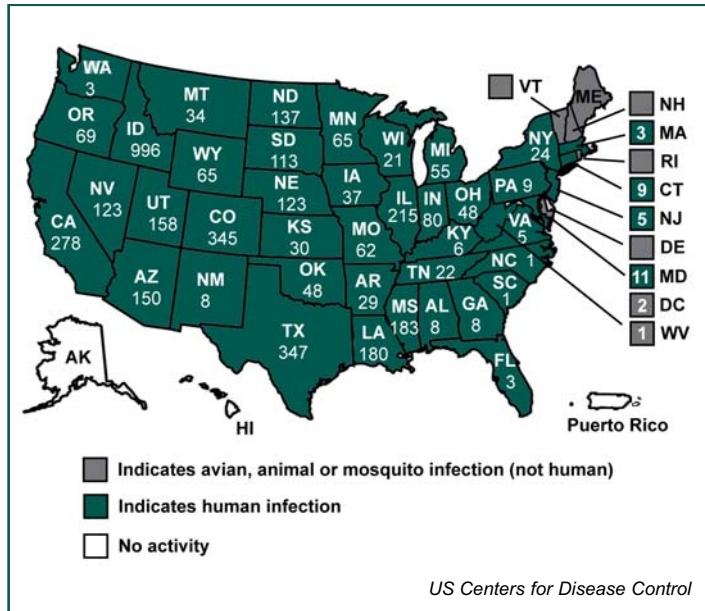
WA 3
OR 69
MT 34
ID 996
ND 137
SD 113
MN 65
WY 65
WI 21
MI 55
NY 24
VT
ME
NH
3 MA
RI
9 CT
5 NJ
DE
11 MD
2 DC
1 WV
NV 123
UT 158
CO 345
NE 123
IA 37
IL 215
IN 80
OH 48
PA 9
CA 278
KS 30
MO 62
KY 6
VA 5
AZ 150
NM 8
OK 48
AR 29
TN 22
NC 1
SC 1
TX 347
MS 183
AL 8
GA 8
LA 180
FL 3
AK
HI
Puerto Rico

Indicates avian, animal or mosquito infection (not human)
Indicates human infection
No activity

US Centers for Disease Control